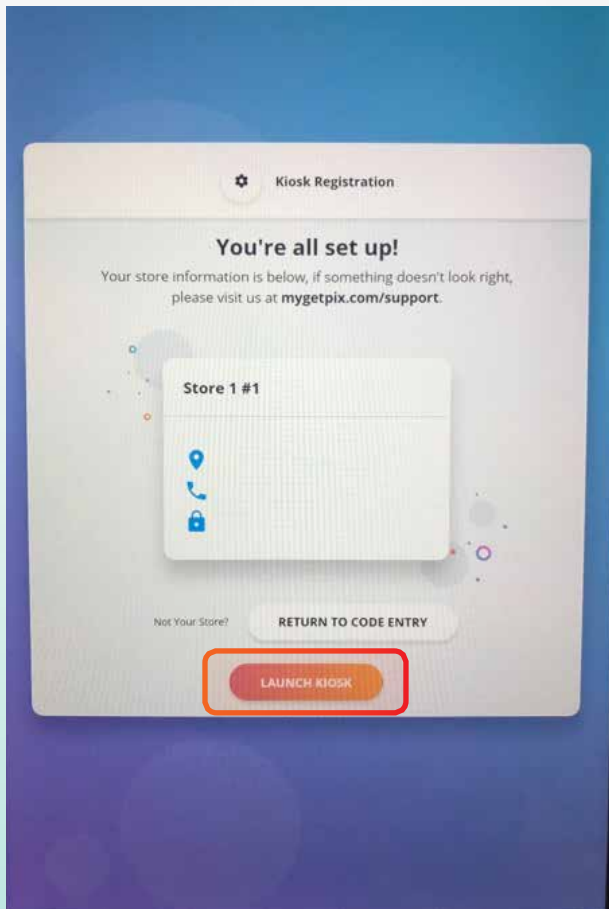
Kiosk Registration

You're all set up!

Your store information is below, if something doesn't look right, please visit us at mygetpix.com/support.

Store 1 #1

Not Your Store?

RETURN TO CODE ENTRY

LAUNCH KIOSK